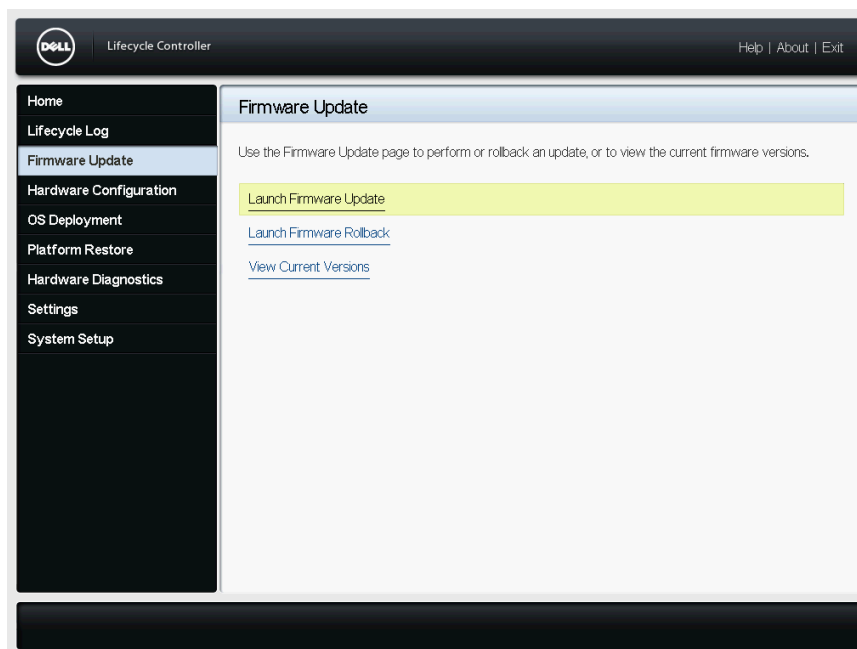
DELL Lifecycle Controller

Help | About | Exit

Home
Lifecycle Log
Firmware Update
Hardware Configuration
OS Deployment
Platform Restore
Hardware Diagnostics
Settings
System Setup

Firmware Update

Use the Firmware Update page to perform or rollback an update, or to view the current firmware versions.

Launch Firmware Update

Launch Firmware Rollback

View Current Versions